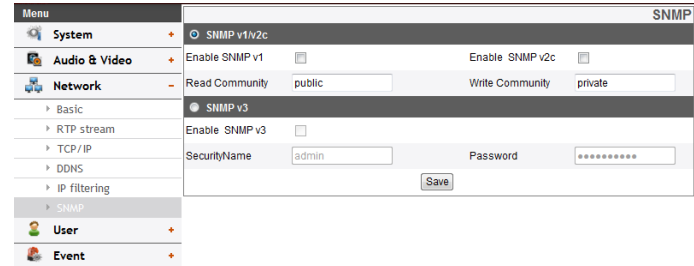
Menu

System +

Audio & Video +

Network –

Basic

RTP stream

TCP/IP

DDNS

IP filtering

SNMP

User +

Event +

SNMP

SNMP v1/v2c

| Enable SNMP v1 | ☐ | Enable SNMP v2c | ☐ |
|---|---|---|---|
| Read Community | public | Write Community | private |

SNMP v3

| Enable SNMP v3 | ☐ | | |
|---|---|---|---|
| SecurityName | admin | Password | •••••••••• |

Save